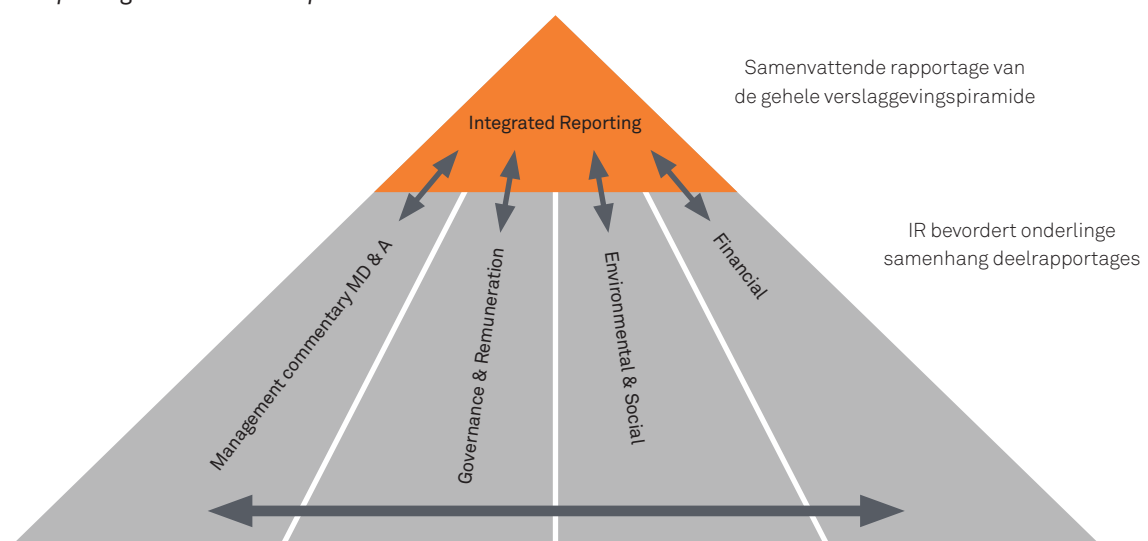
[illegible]

Integrated Reporting

Samenvattende rapportage van de gehele verslaggevingspiramide

IR bevordert onderlinge samenhang deelrapportages

Management commentary MD & A

Governance & Remuneration

Environmental & Social

Financial